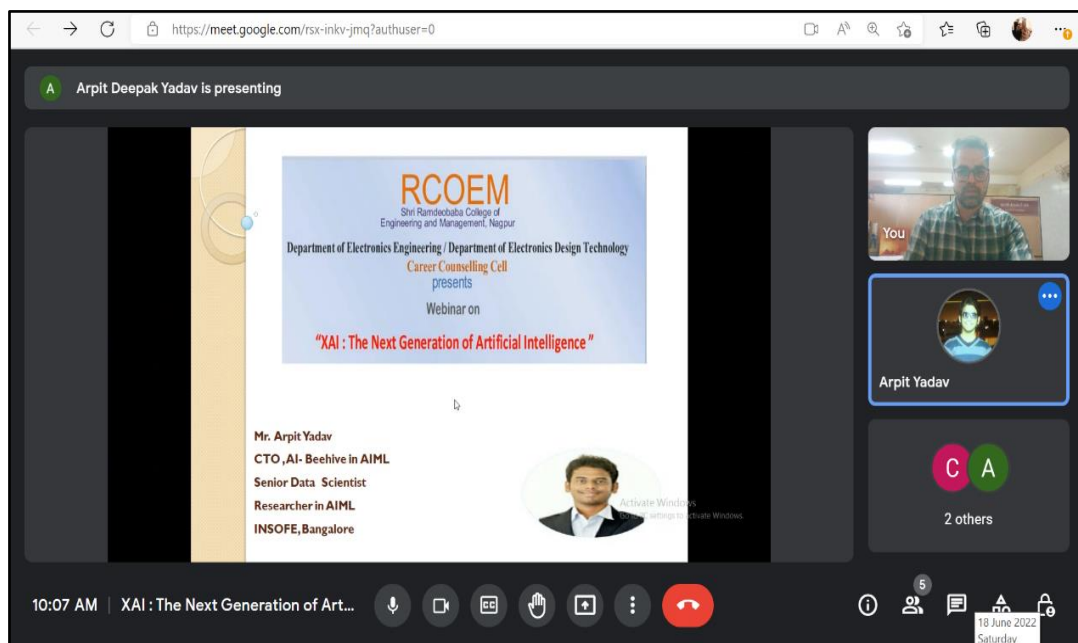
https://meet.google.com/rsx-inkv-jmq?authuser=0

A Arpit Deepak Yadav is presenting

RCOEM
Shri Ramdeobaba College of Engineering and Management, Nagpur
Department of Electronics Engineering / Department of Electronics Design Technology
Career Counselling Cell
presents
Webinar on
"XAI : The Next Generation of Artificial Intelligence"

Mr. Arpit Yadav
CTO, AI- Beehive in AIML
Senior Data Scientist
Researcher in AIML
INSOFE, Bangalore

Activate Windows
Go to Settings to activate Windows.

You

Arpit Yadav

C A
2 others

10:07 AM | XAI : The Next Generation of Art...

5

18 June 2022
Saturday